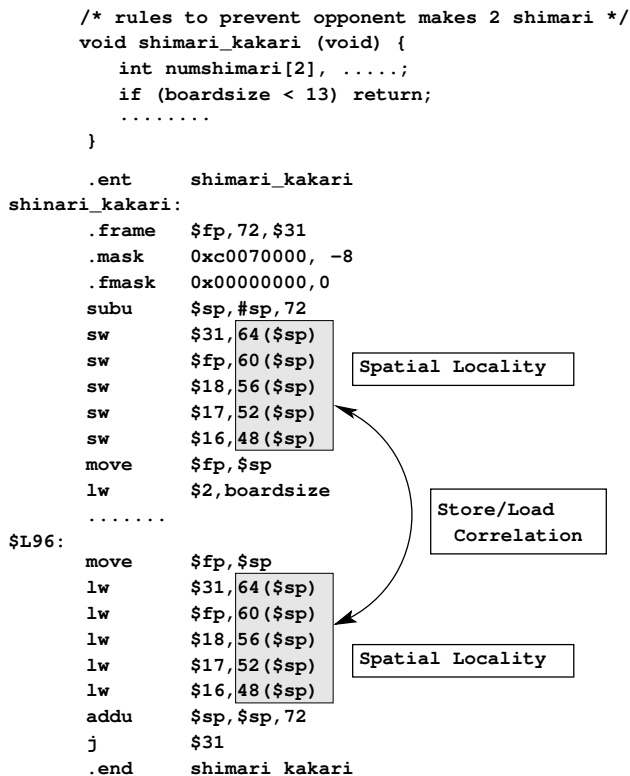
/* rules to prevent opponent makes 2 shimari */
void shimari_kakari (void) {
int numshimari[2], .....;
if (boardsize < 13) return;
........
}

.ent shimari_kakari
shinari_kakari:
.frame $fp,72,$31
.mask 0xc0070000, -8
.fmask 0x00000000,0
subu $sp,#sp,72
sw $31,64($sp)
sw $fp,60($sp)
sw $18,56($sp)
sw $17,52($sp)
sw $16,48($sp)
move $fp,$sp
lw $2,boardsize
.......
$L96:
move $fp,$sp
lw $31,64($sp)
lw $fp,60($sp)
lw $18,56($sp)
lw $17,52($sp)
lw $16,48($sp)
addu $sp,$sp,72
j $31
.end shimari kakari

Spatial Locality

Store/Load Correlation

Spatial Locality